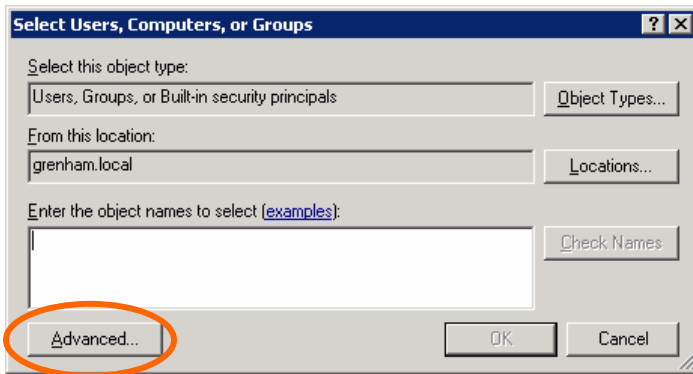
Select Users, Computers, or Groups

?

X

Select this object type:

Users, Groups, or Built-in security principals

Object Types...

From this location:

grenham.local

Locations...

Enter the object names to select (examples):

Check Names

Advanced...

OK

Cancel